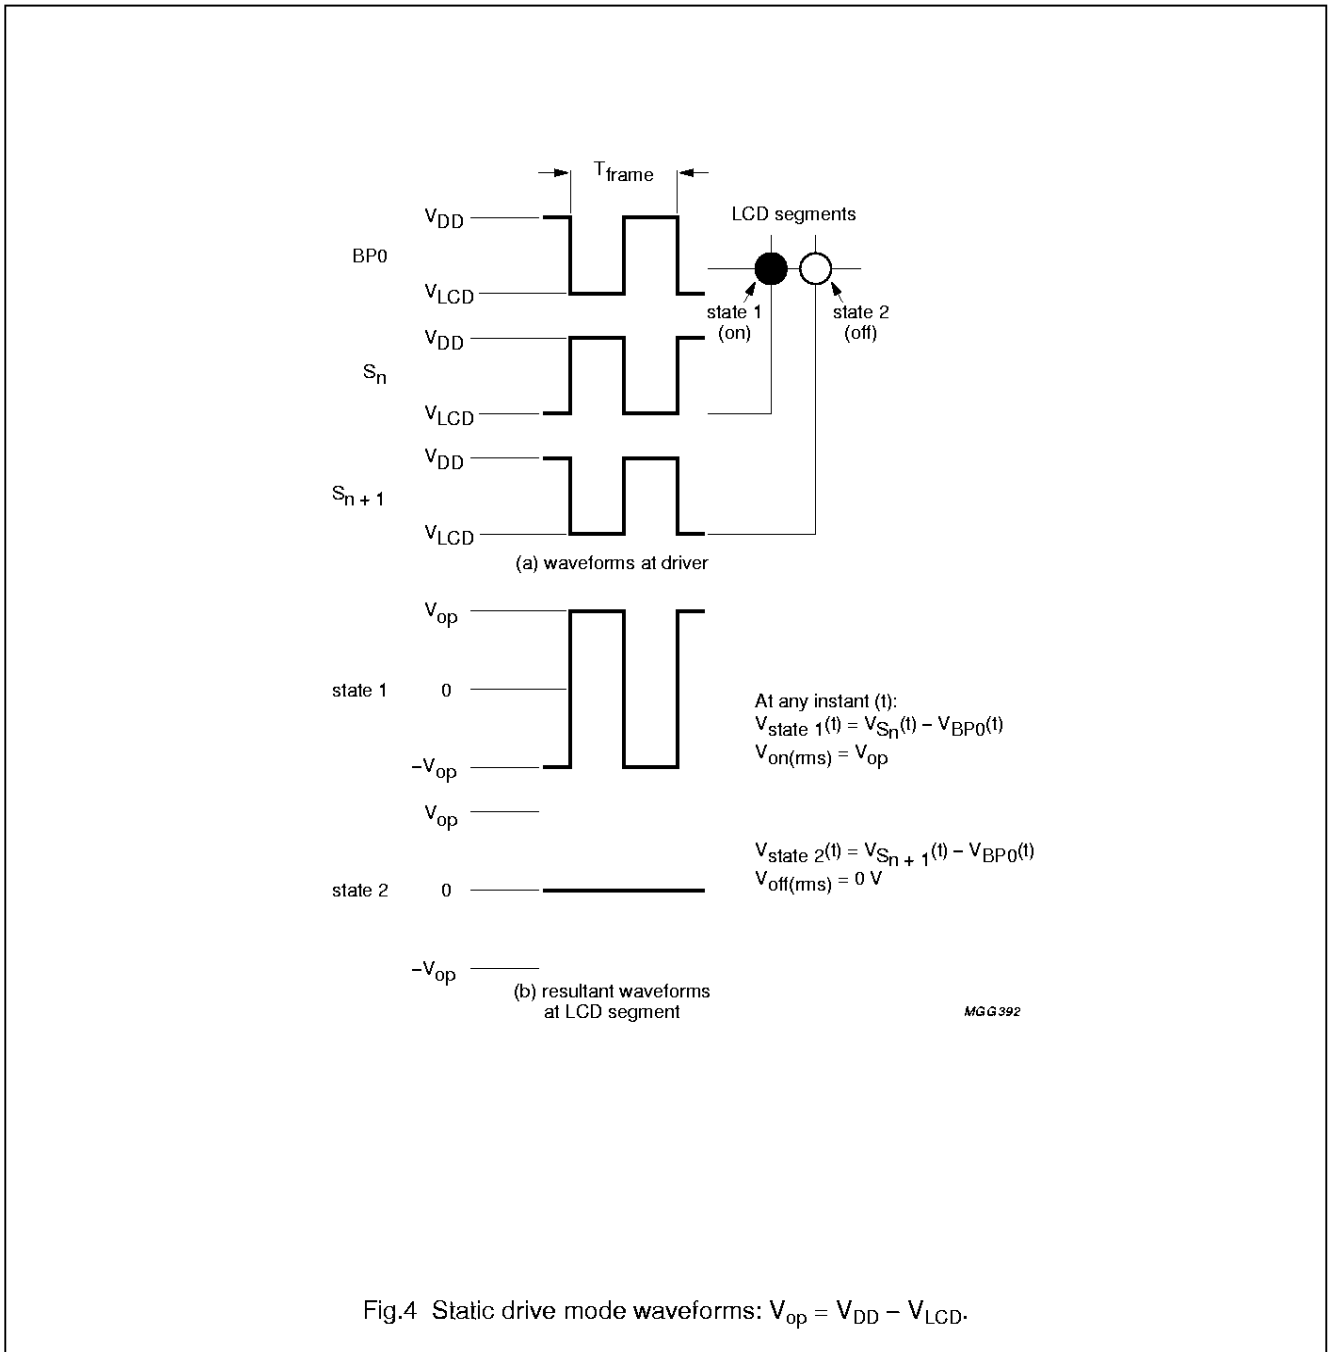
$T_{frame}$

LCD segments

$V_{DD}$

BP0

$V_{LCD}$

state 1 (on)

state 2 (off)

$V_{DD}$

$S_n$

$V_{LCD}$

$V_{DD}$

$S_{n+1}$

$V_{LCD}$

(a) waveforms at driver

$V_{op}$

state 1 0

$-V_{op}$

At any instant (t):
$V_{state\ 1}(t) = V_{S_n}(t) - V_{BP0}(t)$
$V_{on(rms)} = V_{op}$

$V_{op}$

state 2 0

$V_{state\ 2}(t) = V_{S_{n+1}}(t) - V_{BP0}(t)$
$V_{off(rms)} = 0$ V

$-V_{op}$

(b) resultant waveforms at LCD segment

MGG392

Fig.4 Static drive mode waveforms: $V_{op} = V_{DD} - V_{LCD}$.